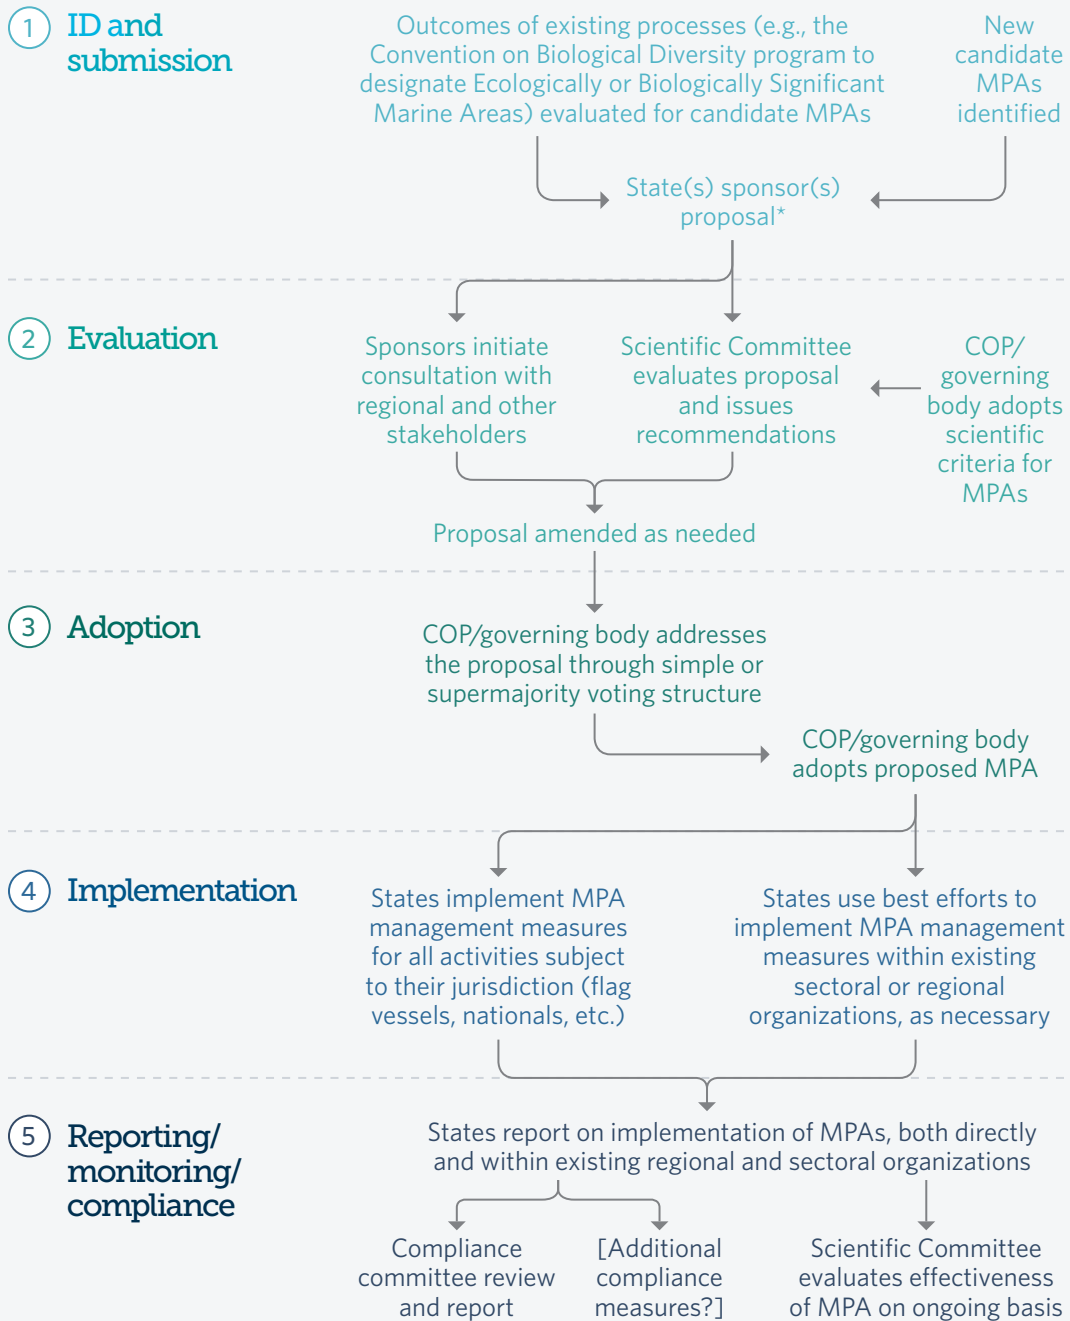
1 ID and submission

Outcomes of existing processes (e.g., the Convention on Biological Diversity program to designate Ecologically or Biologically Significant Marine Areas) evaluated for candidate MPAs

New candidate MPAs identified

State(s) sponsor(s) proposal*

2 Evaluation

Sponsors initiate consultation with regional and other stakeholders

Scientific Committee evaluates proposal and issues recommendations

COP/ governing body adopts scientific criteria for MPAs

Proposal amended as needed

3 Adoption

COP/governing body addresses the proposal through simple or supermajority voting structure

COP/governing body adopts proposed MPA

4 Implementation

States implement MPA management measures for all activities subject to their jurisdiction (flag vessels, nationals, etc.)

States use best efforts to implement MPA management measures within existing sectoral or regional organizations, as necessary

5 Reporting/ monitoring/ compliance

States report on implementation of MPAs, both directly and within existing regional and sectoral organizations

Compliance committee review and report

[Additional compliance measures?]

Scientific Committee evaluates effectiveness of MPA on ongoing basis